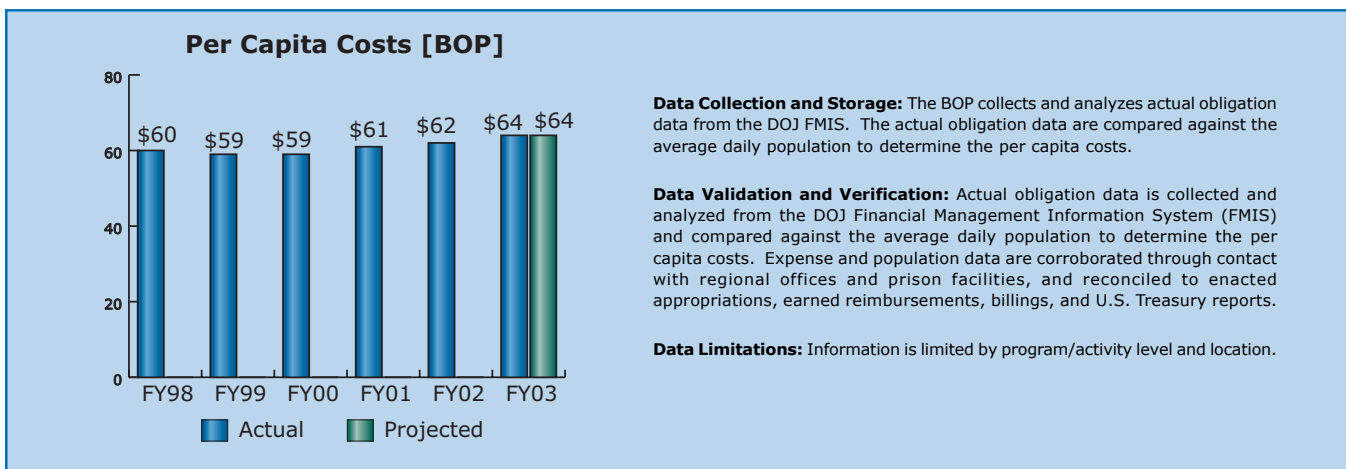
Per Capita Costs [BOP]

80
60
40
20
0

$60 $59 $59 $61 $62 $64 $64

FY98 FY99 FY00 FY01 FY02 FY03

Actual Projected

**Data Collection and Storage:** The BOP collects and analyzes actual obligation data from the DOJ FMIS. The actual obligation data are compared against the average daily population to determine the per capita costs.

**Data Validation and Verification:** Actual obligation data is collected and analyzed from the DOJ Financial Management Information System (FMIS) and compared against the average daily population to determine the per capita costs. Expense and population data are corroborated through contact with regional offices and prison facilities, and reconciled to enacted appropriations, earned reimbursements, billings, and U.S. Treasury reports.

**Data Limitations:** Information is limited by program/activity level and location.